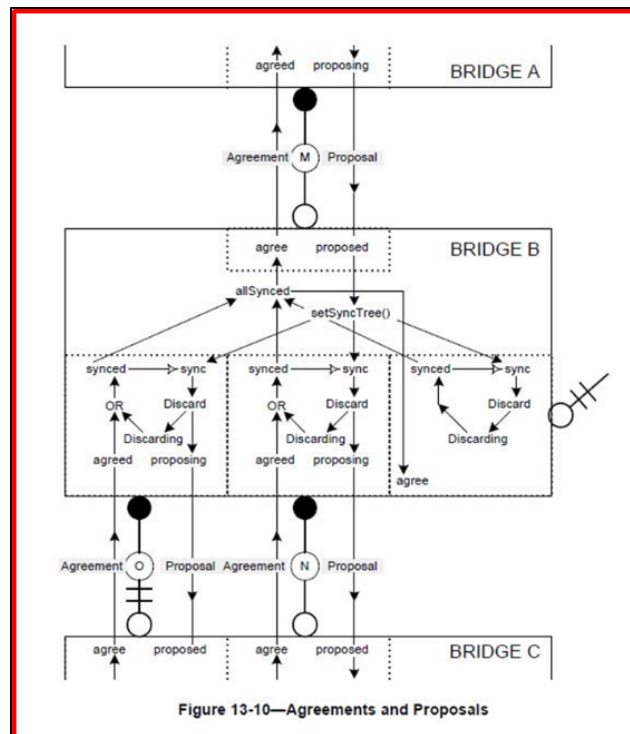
agreed proposing BRIDGE A

Agreement M Proposal

agree proposed BRIDGE B

allSynced

setSyncTree()

synced sync
OR Discard
Discarding
agreed proposing

synced sync
OR Discard
Discarding
agreed proposing

synced sync
Discard
Discarding

agree

Agreement O Proposal Agreement N Proposal

agree proposed agree proposed BRIDGE C

Figure 13-10—Agreements and Proposals